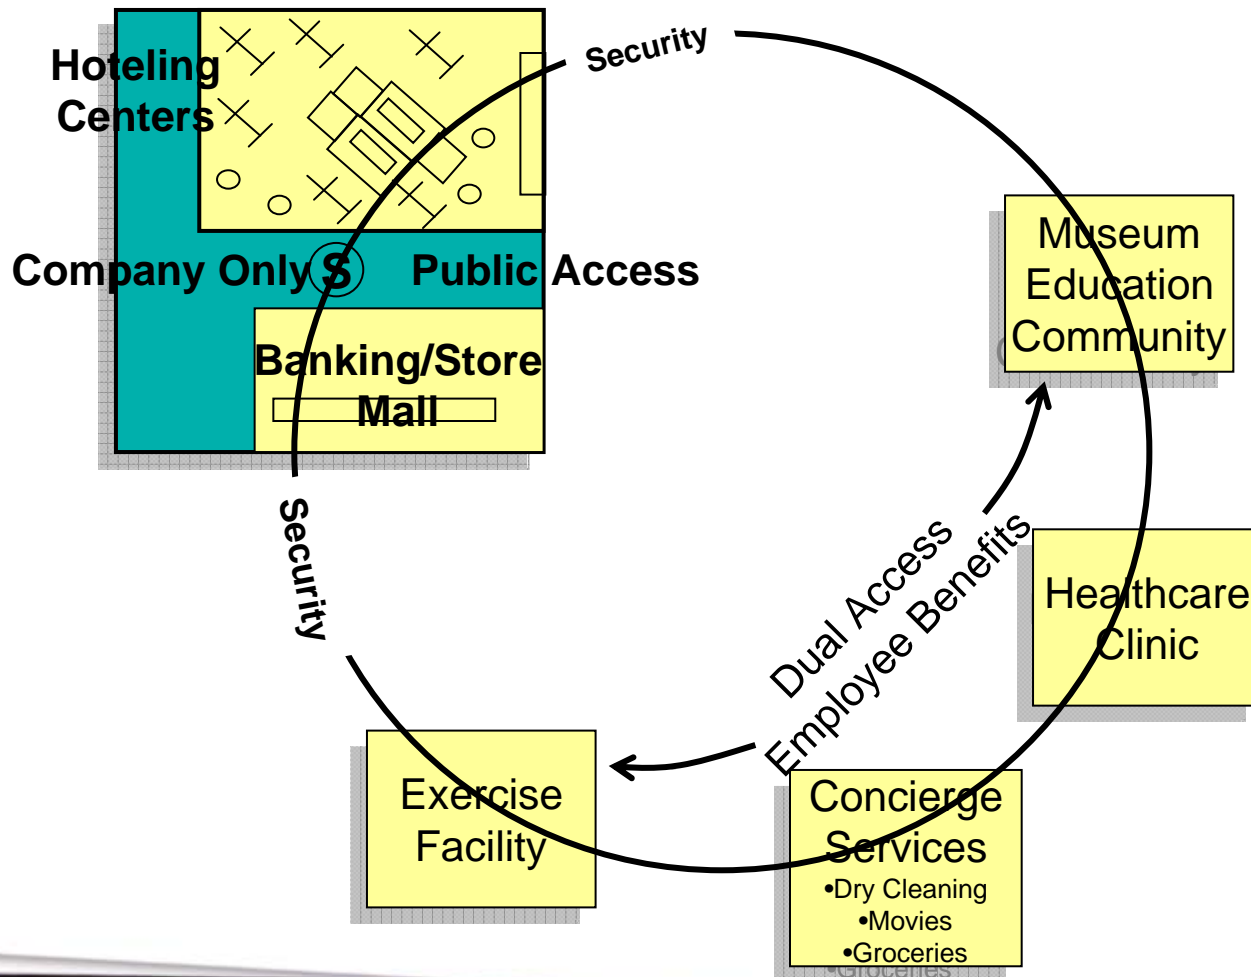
Hoteling Centers

Security

Company Only S Public Access

Banking/Store Mall

Museum Education Community

Security

Dual Access Employee Benefits

Healthcare Clinic

Exercise Facility

Concierge Services
•Dry Cleaning
•Movies
•Groceries